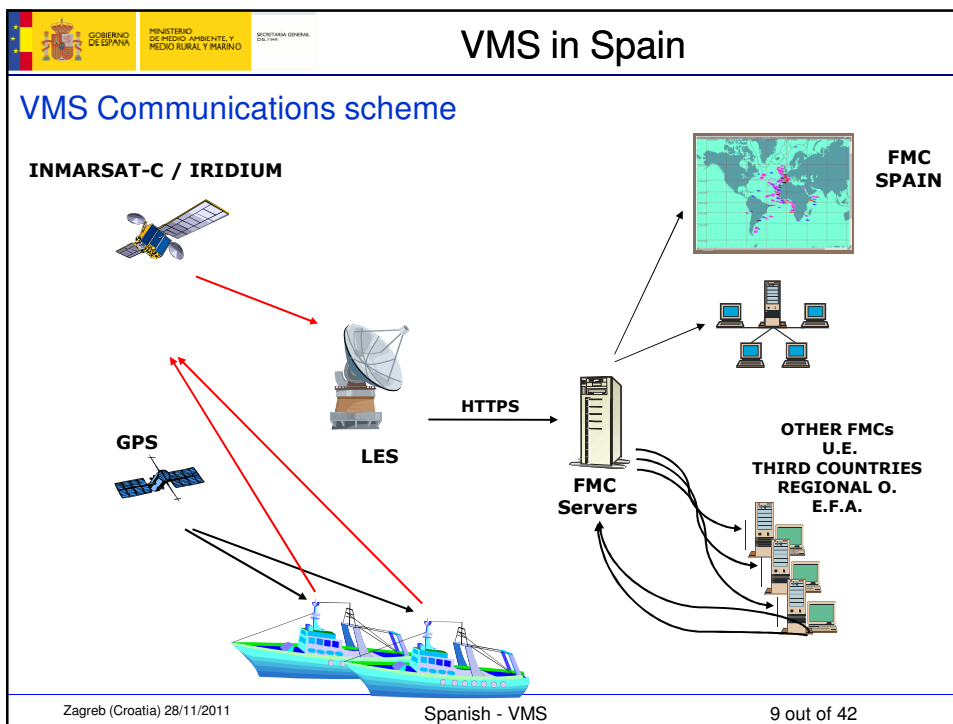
GOBIERNO DE ESPAÑA
MINISTERIO DE MEDIO AMBIENTE, Y MEDIO RURAL Y MARINO
SECRETARIA GENERAL DEL MAR

VMS in Spain

VMS Communications scheme

INMARSAT-C / IRIDIUM

FMC SPAIN

GPS

LES

HTTPS

FMC Servers

OTHER FMCs
U.E.
THIRD COUNTRIES
REGIONAL O.
E.F.A.

Zagreb (Croatia) 28/11/2011

Spanish - VMS

9 out of 42